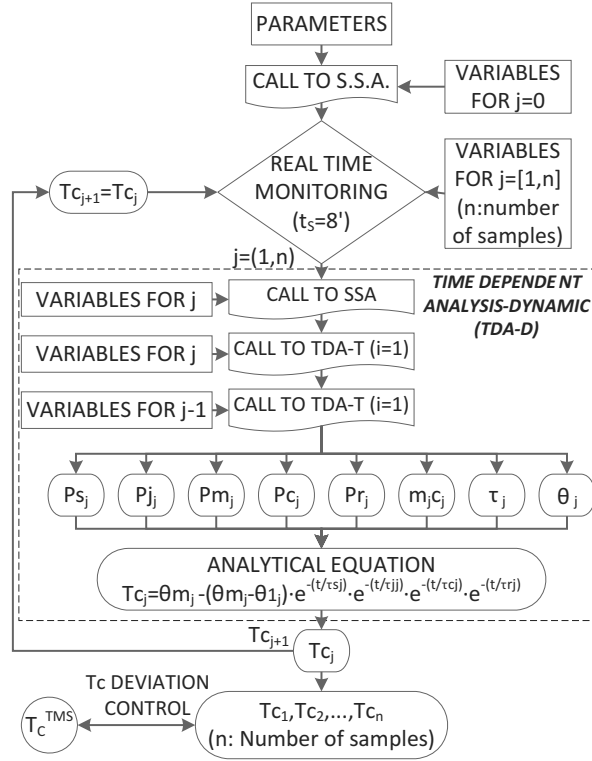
PARAMETERS

CALL TO S.S.A.

VARIABLES FOR j=0

$Tc_{j+1}=Tc_j$

REAL TIME MONITORING ($t_S$=8')

VARIABLES FOR j=[1,n] (n:number of samples)

j=(1,n)

TIME DEPENDE NT ANALYSIS-DYNAMIC (TDA-D)

VARIABLES FOR j

CALL TO SSA

VARIABLES FOR j

CALL TO TDA-T (i=1)

VARIABLES FOR j-1

CALL TO TDA-T (i=1)

$Ps_j$ $Pj_j$ $Pm_j$ $Pc_j$ $Pr_j$ $m_jc_j$ $\tau_j$ $\theta_j$

ANALYTICAL EQUATION
$Tc_j=\theta m_j-(\theta m_j-\theta 1_j)\cdot e^{-(t/\tau sj)}\cdot e^{-(t/\tau jj)}\cdot e^{-(t/\tau cj)}\cdot e^{-(t/\tau rj)}$

$Tc_{j+1}$

$Tc_j$

Tc DEVIATION CONTROL

$T_C^{TMS}$

$Tc_1,Tc_2,...,Tc_n$
(n: Number of samples)